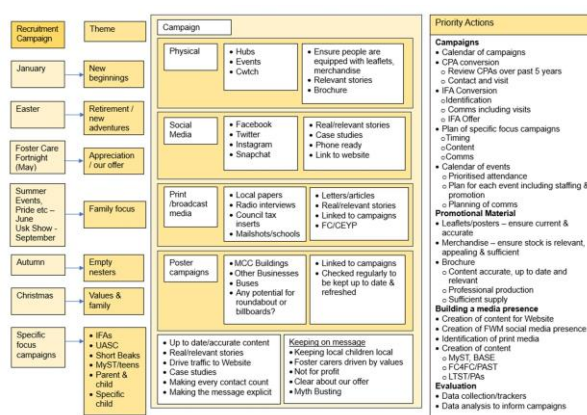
Recruitment Campaign

Theme

January

New beginnings

Easter

Retirement / new adventures

Foster Care Fortnight (May)

Appreciation / our offer

Summer Events, Pride etc – June Usk Show - September

Family focus

Autumn

Empty nesters

Christmas

Values & family

Specific focus campaigns

• IFAs
• UASC
• Short Beaks
• MyST/teens
• Parent & child
• Specific child

Campaign

Physical

• Hubs
• Events
• Cwtch

• Ensure people are equipped with leaflets, merchandise
• Relevant stories
• Brochure

Social Media

• Facebook
• Twitter
• Instagram
• Snapchat

• Real/relevant stories
• Case studies
• Phone ready
• Link to website

Print /broadcast media

• Local papers
• Radio interviews
• Council tax inserts
• Mailshots/schools

• Letters/articles
• Real/relevant stories
• Linked to campaigns
• FC/CEYP

Poster campaigns

• MCC Buildings
• Other Businesses
• Buses
• Any potential for roundabout or billboards?

• Linked to campaigns
• Checked regularly to be kept up to date & refreshed

• Up to date/accurate content
• Real/relevant stories
• Drive traffic to Website
• Case studies
• Making every contact count
• Making the message explicit

Keeping on message
• Keeping local children local
• Foster carers driven by values
• Not for profit
• Clear about our offer
• Myth Busting

Priority Actions

Campaigns
• Calendar of campaigns
• CPA conversion
o Review CPAs over past 5 years
o Contact and visit
• IFA Conversion
o Identification
o Comms including visits
o IFA Offer
• Plan of specific focus campaigns
o Timing
o Content
o Comms
• Calendar of events
o Prioritised attendance
o Plan for each event including staffing & promotion
o Planning of comms
Promotional Material
• Leaflets/posters – ensure current & accurate
• Merchandise – ensure stock is relevant, appealing & sufficient
• Brochure
o Content accurate, up to date and relevant
o Professional production
o Sufficient supply
Building a media presence
• Creation of content for Website
• Creation of FWM social media presence
• Identification of print media
• Creation of content
o MyST, BASE
o FC4FC/PAST
o LTST/PAs
Evaluation
• Data collection/trackers
• Data analysis to inform campaigns